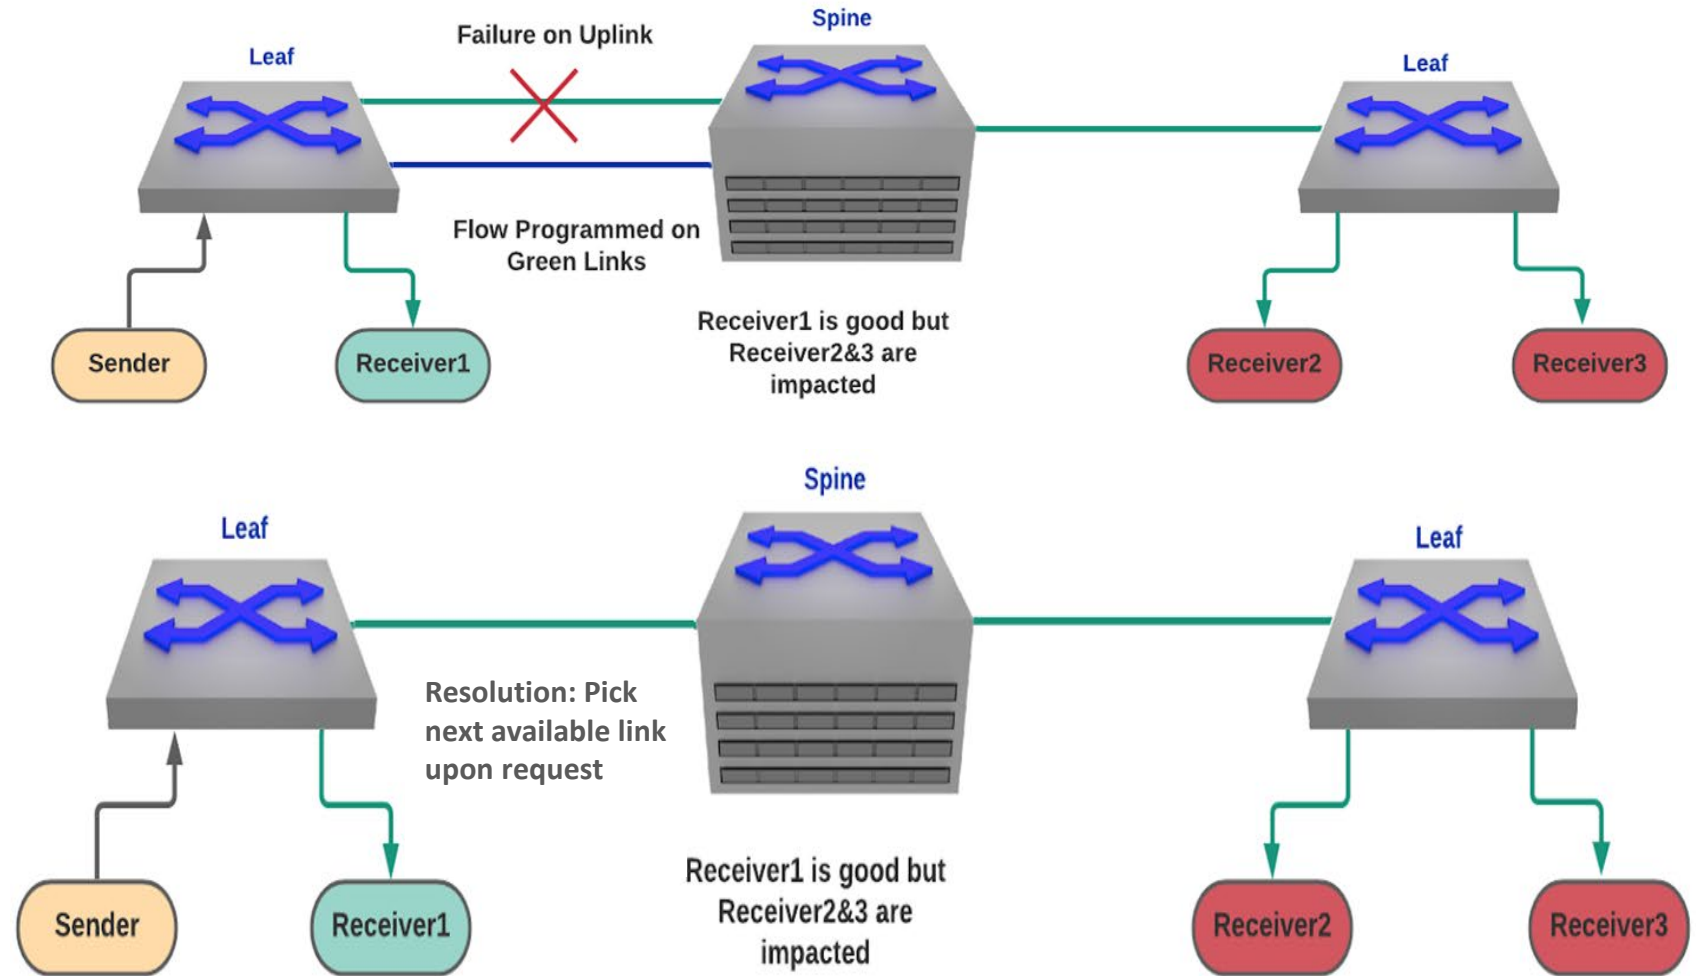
Leaf

Failure on Uplink

Spine

Leaf

Flow Programmed on Green Links

Receiver1 is good but Receiver2&3 are impacted

Sender

Receiver1

Receiver2

Receiver3

Spine

Leaf

Leaf

Resolution: Pick next available link upon request

Sender

Receiver1

Receiver1 is good but Receiver2&3 are impacted

Receiver2

Receiver3